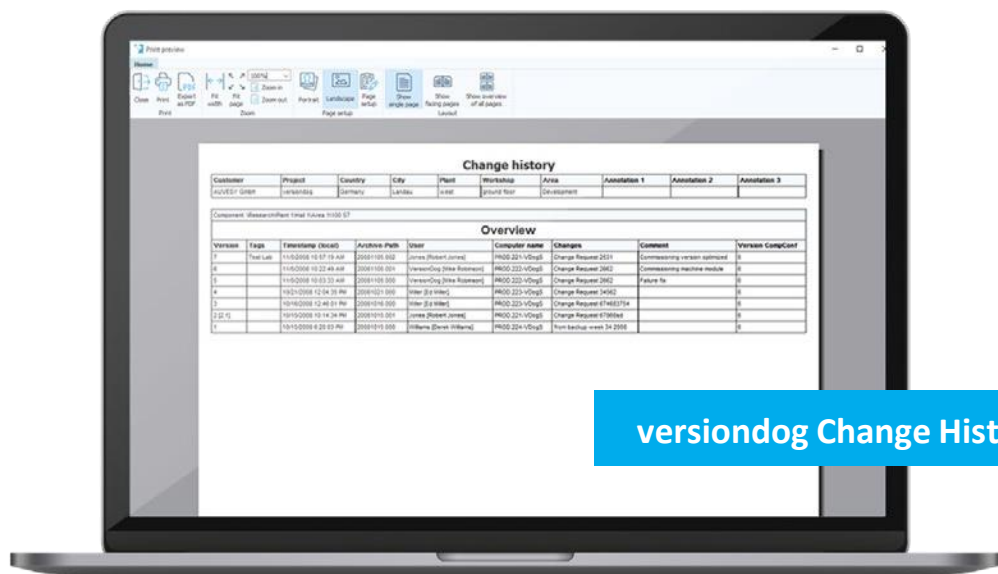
Print preview

Home

Close Print Export as PDF Fit width Fit page 100% Zoom in Zoom out Portrait Landscape Page setup Show single page Show facing pages Show overview of all pages

Print Zoom Page setup Layout

Change history

| Customer | Project | Country | City | Plant | Workshop | Area | Annotation 1 | Annotation 2 | Annotation 3 |
|---|---|---|---|---|---|---|---|---|---|
| AUVESY GmbH | versiondog | Germany | Landau | west | ground floor | Development | | | |

Component: \Research\Plant 1\Hall 1\Area 1\100 57

Overview

| Version | Tags | Timestamp (local) | Archive Path | User | Computer name | Changes | Comment | Version CompConf |
|---|---|---|---|---|---|---|---|---|
| 7 | Test Lab | 11/5/2008 10:57:19 AM | 20081105.002 | Jones [Robert Jones] | PROD-221-VDogS | Change Request 2631 | Commissioning version optimized | 6 |
| 6 | | 11/5/2008 10:22:49 AM | 20081105.001 | VersionDog [Mike Robinson] | PROD-222-VDogS | Change Request 2662 | Commissioning machine module | 6 |
| 5 | | 11/5/2008 10:03:33 AM | 20081105.000 | VersionDog [Mike Robinson] | PROD-223-VDogS | Change Request 2662 | Failure fix | 6 |
| 4 | | 10/21/2008 12:04:35 PM | 20081021.000 | Witer [Ed Witer] | PROD-223-VDogS | Change Request 34562 | | 6 |
| 3 | | 10/16/2008 12:46:01 PM | 20081016.000 | Witer [Ed Witer] | PROD-223-VDogS | Change Request 674683754 | | 6 |
| 2 (2.1) | | 10/15/2008 10:14:34 PM | 20081015.000 | Jones [Robert Jones] | PROD-221-VDogS | Change Request 6798ded | | 6 |
| 1 | | 10/15/2008 6:20:03 PM | 20081015.000 | Williams [Derek Williams] | PROD-224-VDogS | from backup week 34 2008 | | 6 |

versiondog Change Hist